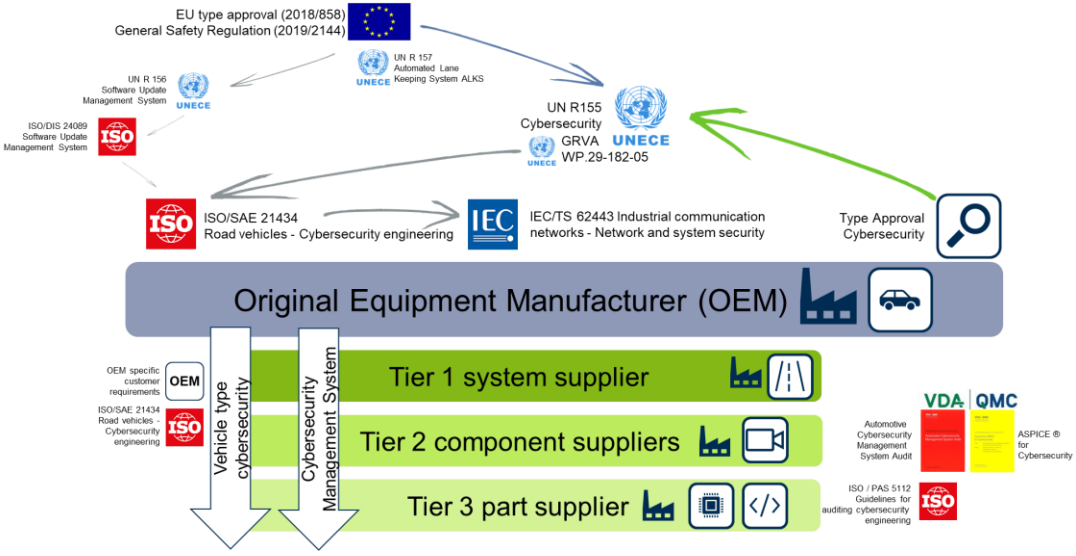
EU type approval (2018/858)
General Safety Regulation (2019/2144)

UN R 157
Automated Lane
Keeping System ALKS
UNECE

UN R 156
Software Update
Management System
UNECE

ISO/DIS 24089
Software Update
Management System
ISO

UN R155
Cybersecurity
UNECE
GRVA
WP.29-182-05
UNECE

ISO
ISO/SAE 21434
Road vehicles - Cybersecurity engineering

IEC
IEC/TS 62443 Industrial communication networks - Network and system security

Type Approval
Cybersecurity

Original Equipment Manufacturer (OEM)

Vehicle type cybersecurity

Cybersecurity Management System

OEM specific customer requirements
OEM

ISO/SAE 21434
Road vehicles - Cybersecurity engineering
ISO

Tier 1 system supplier

Tier 2 component suppliers

Tier 3 part supplier

VDA
QMC

Automotive Cybersecurity Management System Audit

ASPICE ® for Cybersecurity

ISO / PAS 5112
Guidelines for auditing cybersecurity engineering
ISO